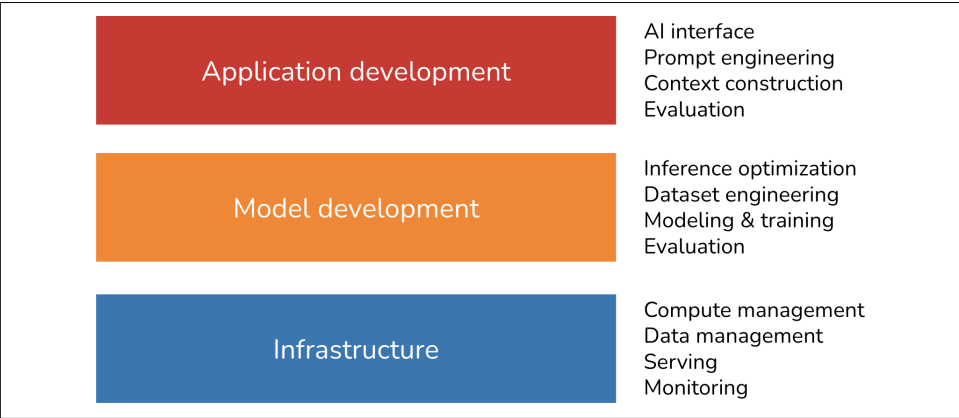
Application development

AI interface
Prompt engineering
Context construction
Evaluation

Model development

Inference optimization
Dataset engineering
Modeling & training
Evaluation

Infrastructure

Compute management
Data management
Serving
Monitoring